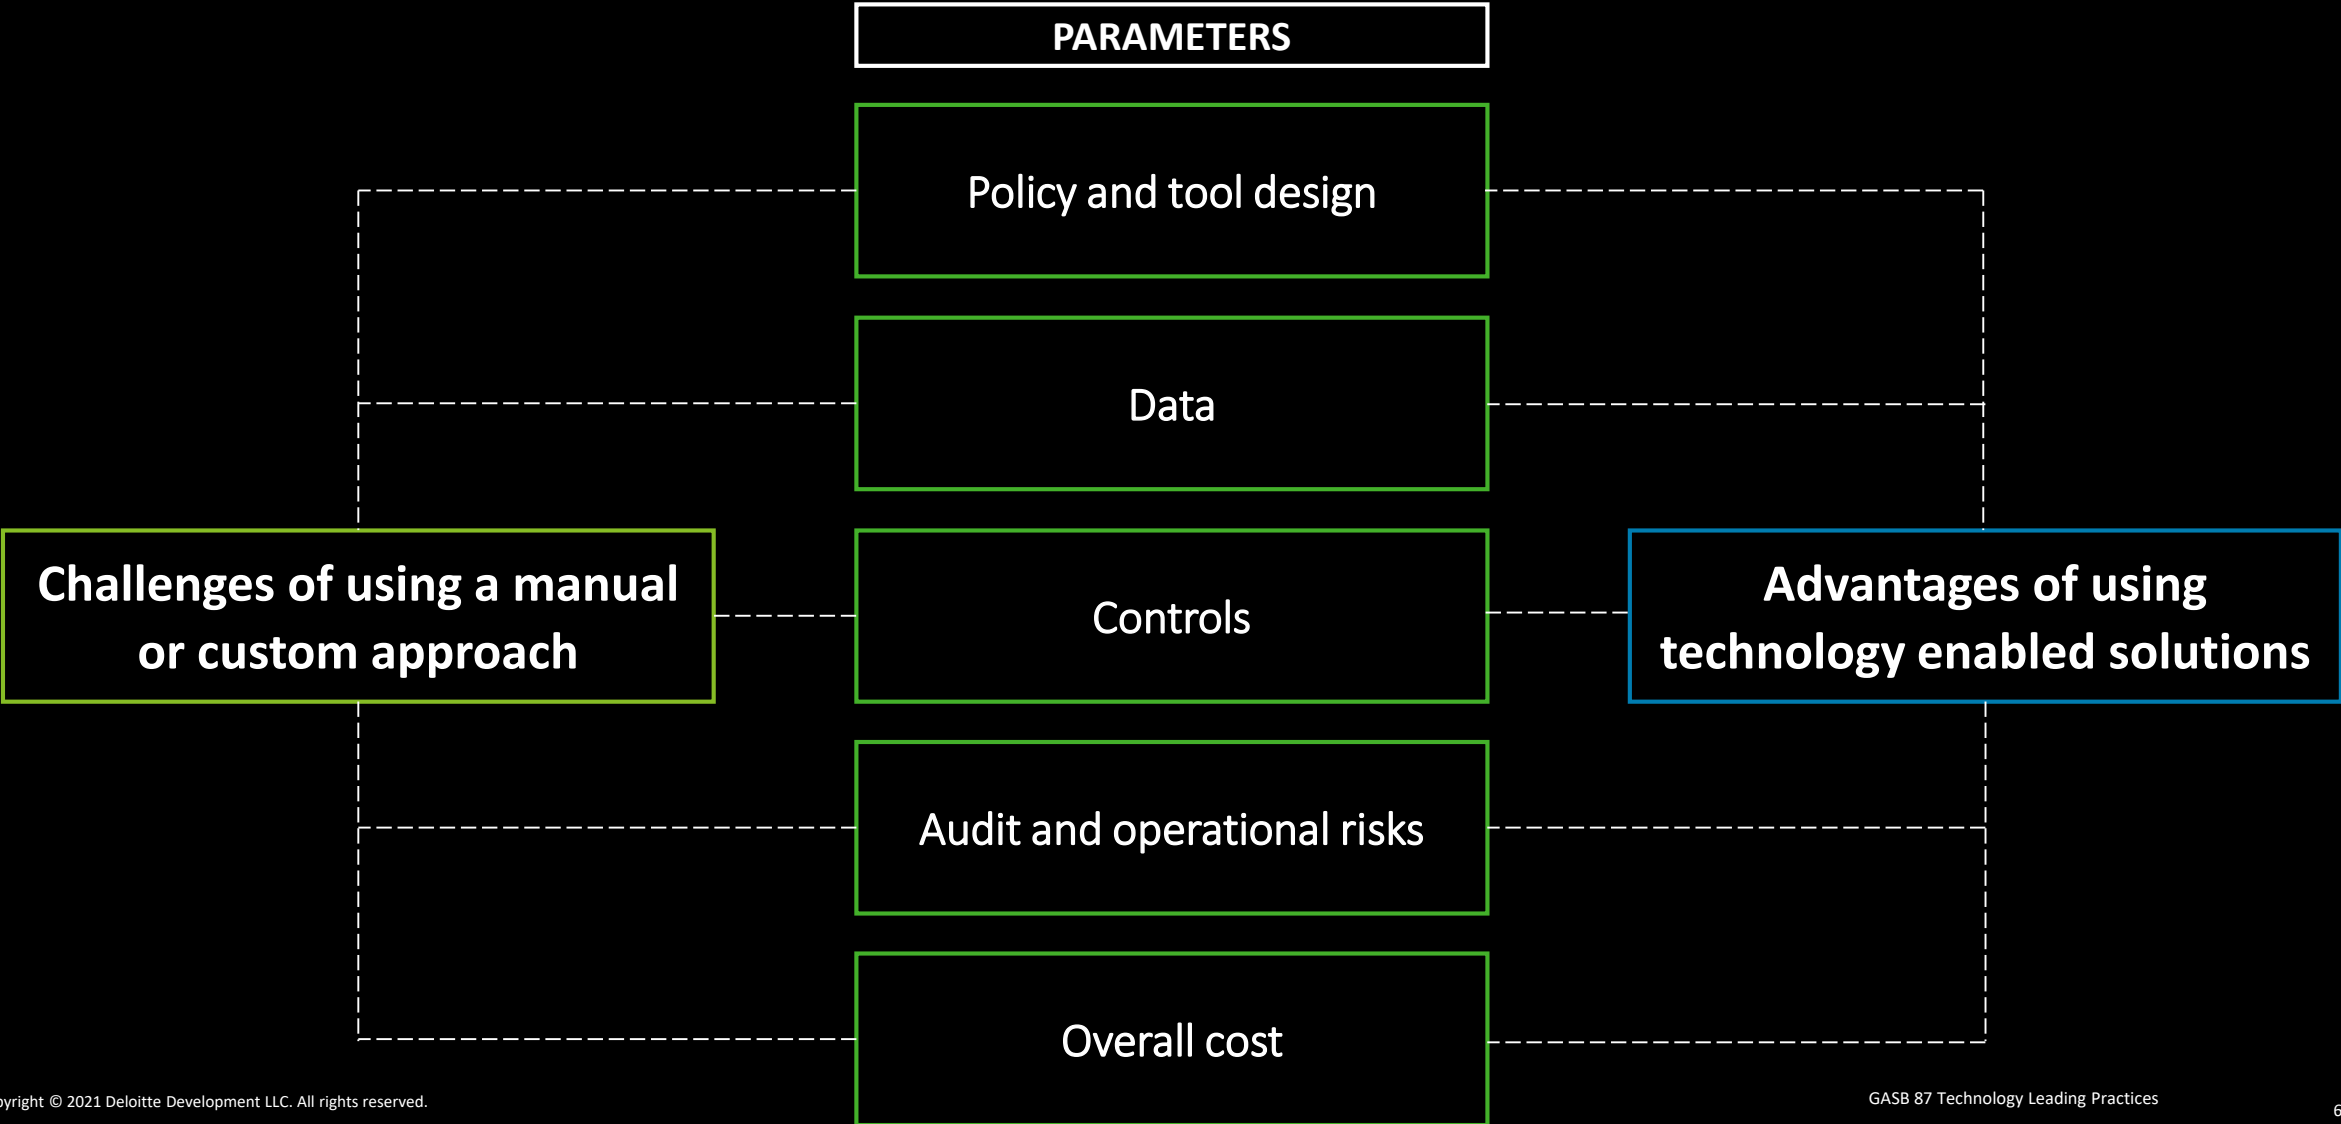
PARAMETERS

Policy and tool design

Data

Challenges of using a manual or custom approach

Controls

Advantages of using technology enabled solutions

Audit and operational risks

Overall cost

yright © 2021 Deloitte Development LLC. All rights reserved.

GASB 87 Technology Leading Practices

6